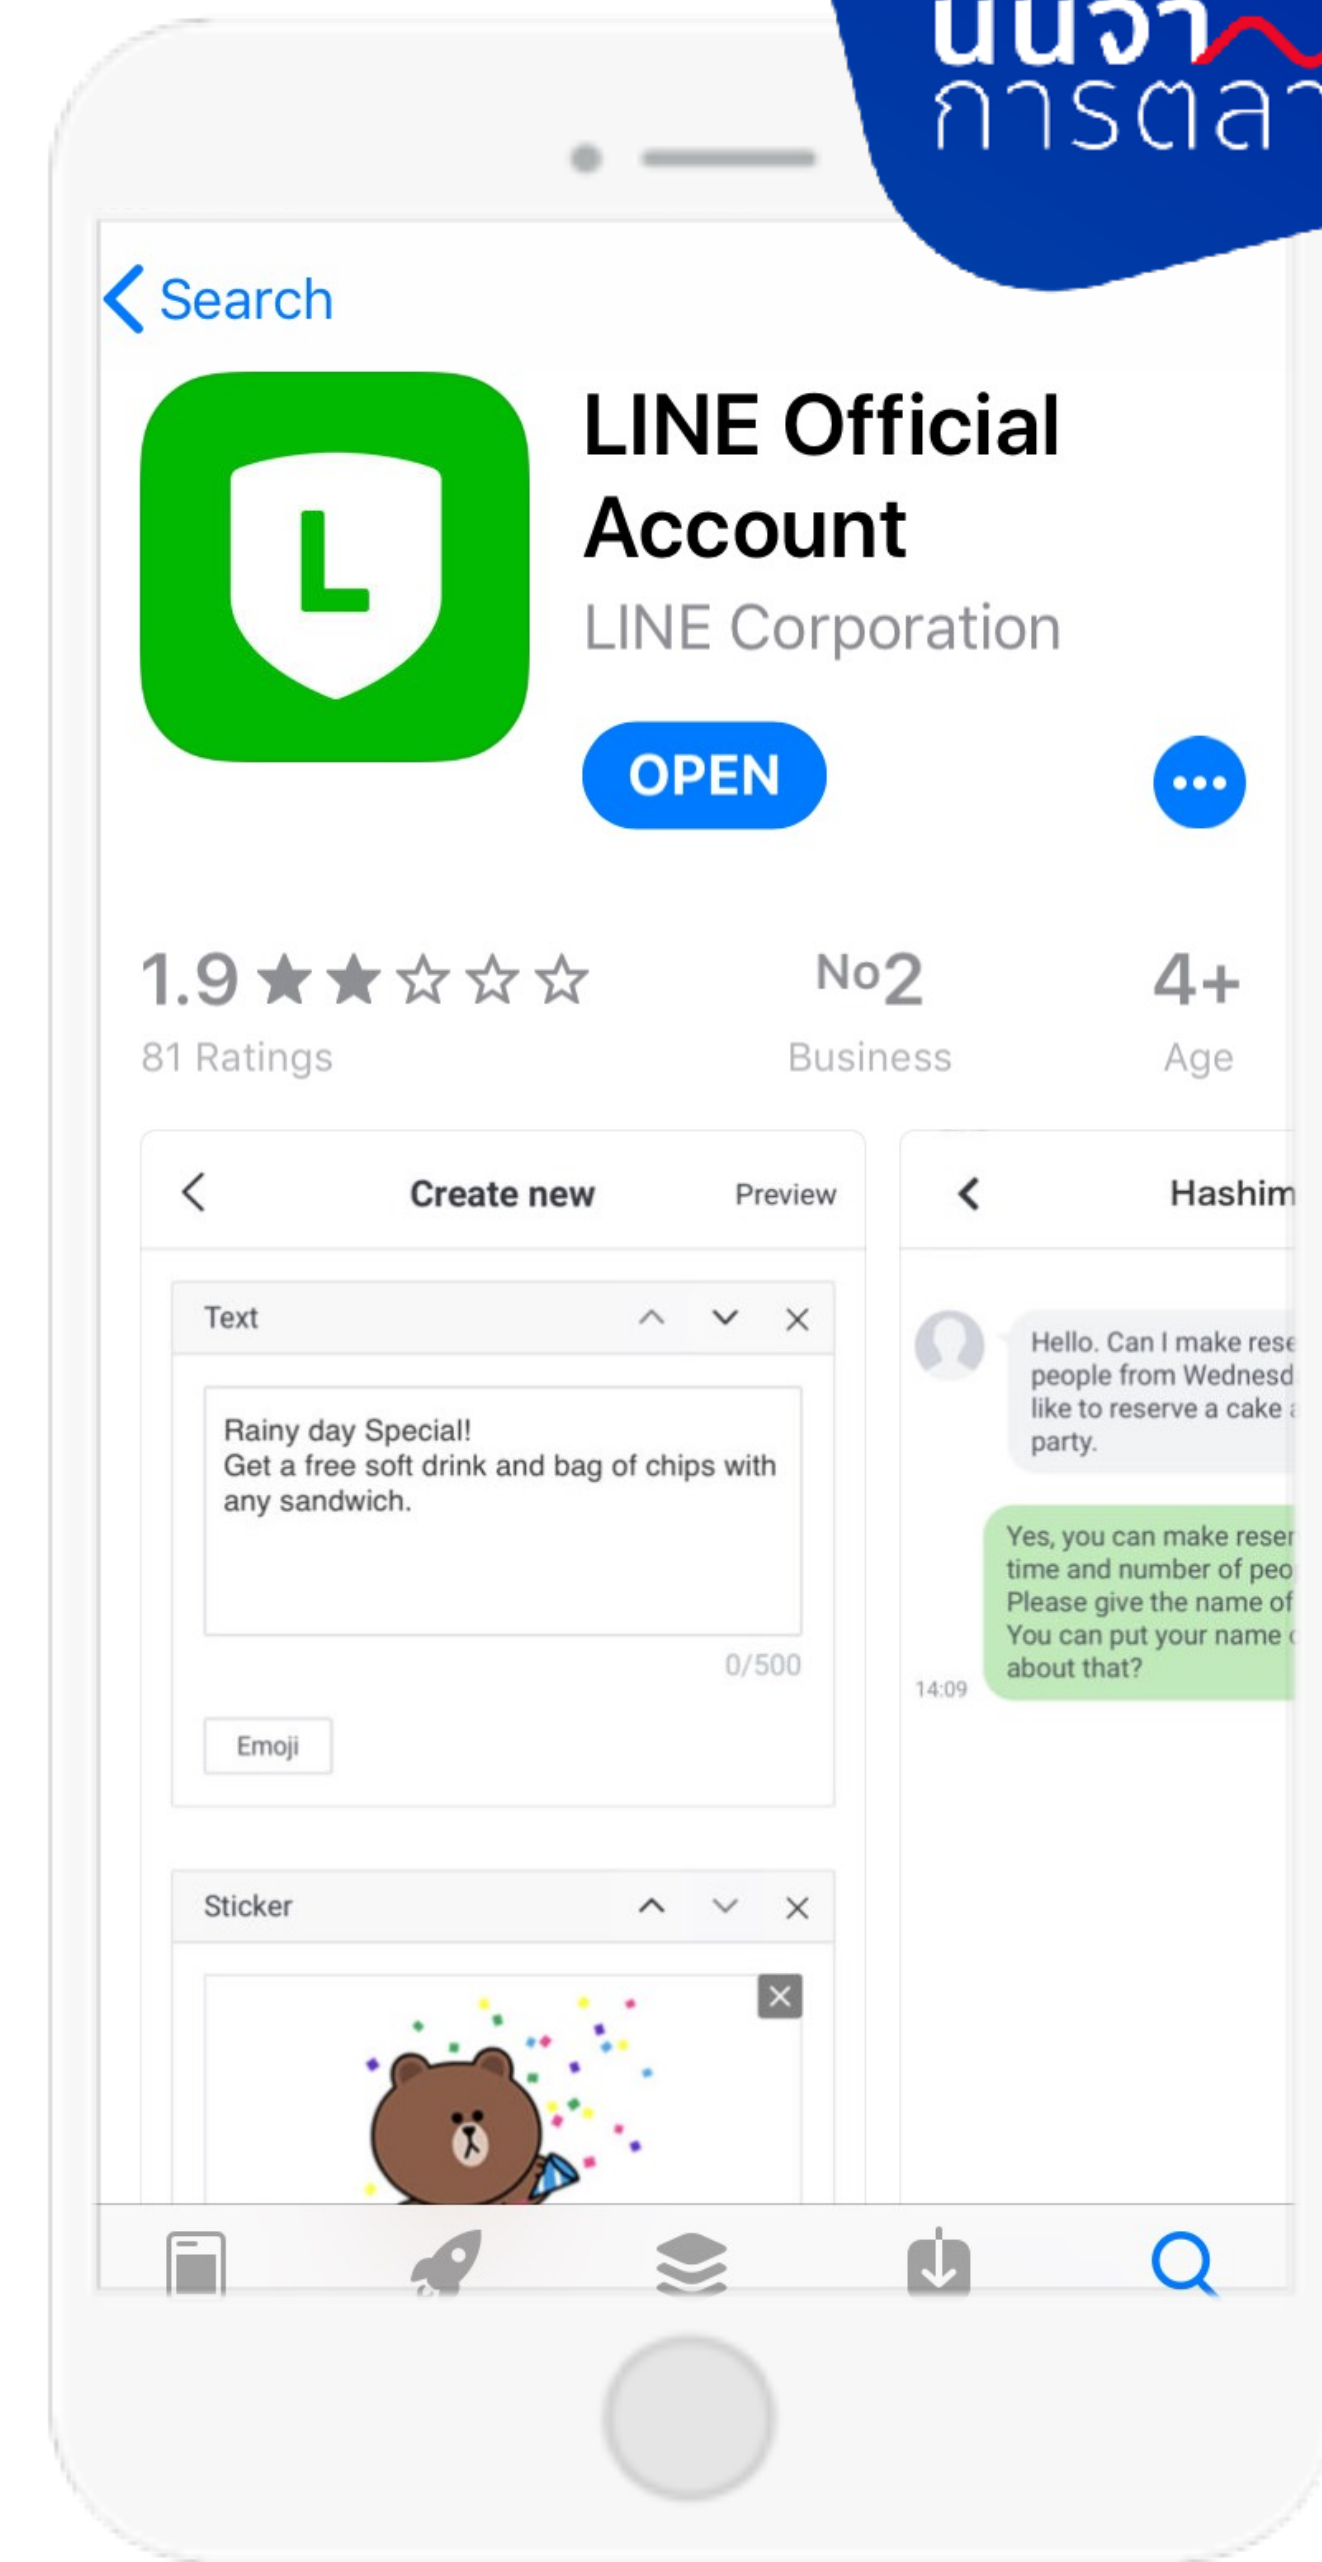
นนจา
การตลา

Search

LINE Official Account

LINE Corporation

OPEN

1.9 ★★☆☆☆
81 Ratings

No2
Business

4+
Age

Create new Preview

Text

Rainy day Special!
Get a free soft drink and bag of chips with any sandwich.

0/500

Emoji

Sticker

Hashim

Hello. Can I make rese people from Wednesd like to reserve a cake party.

Yes, you can make reser time and number of peo Please give the name of You can put your name about that?

14:09